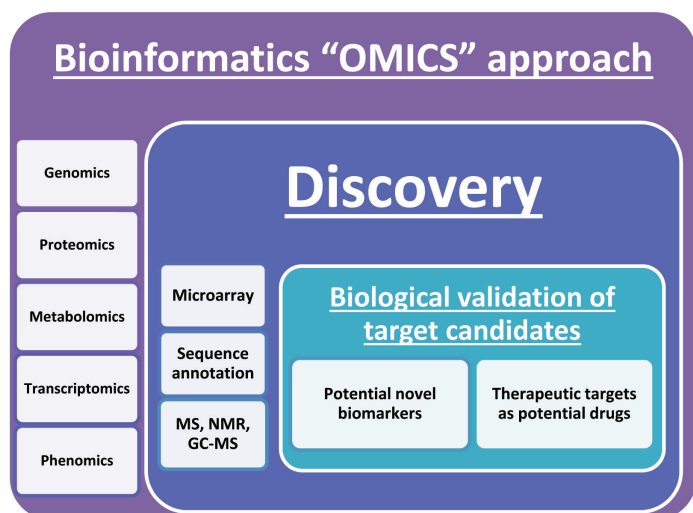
Bioinformatics “OMICS” approach

Genomics

Proteomics

Metabolomics

Transcriptomics

Phenomics

Discovery

Microarray

Sequence annotation

MS, NMR, GC-MS

Biological validation of target candidates

Potential novel biomarkers

Therapeutic targets as potential drugs